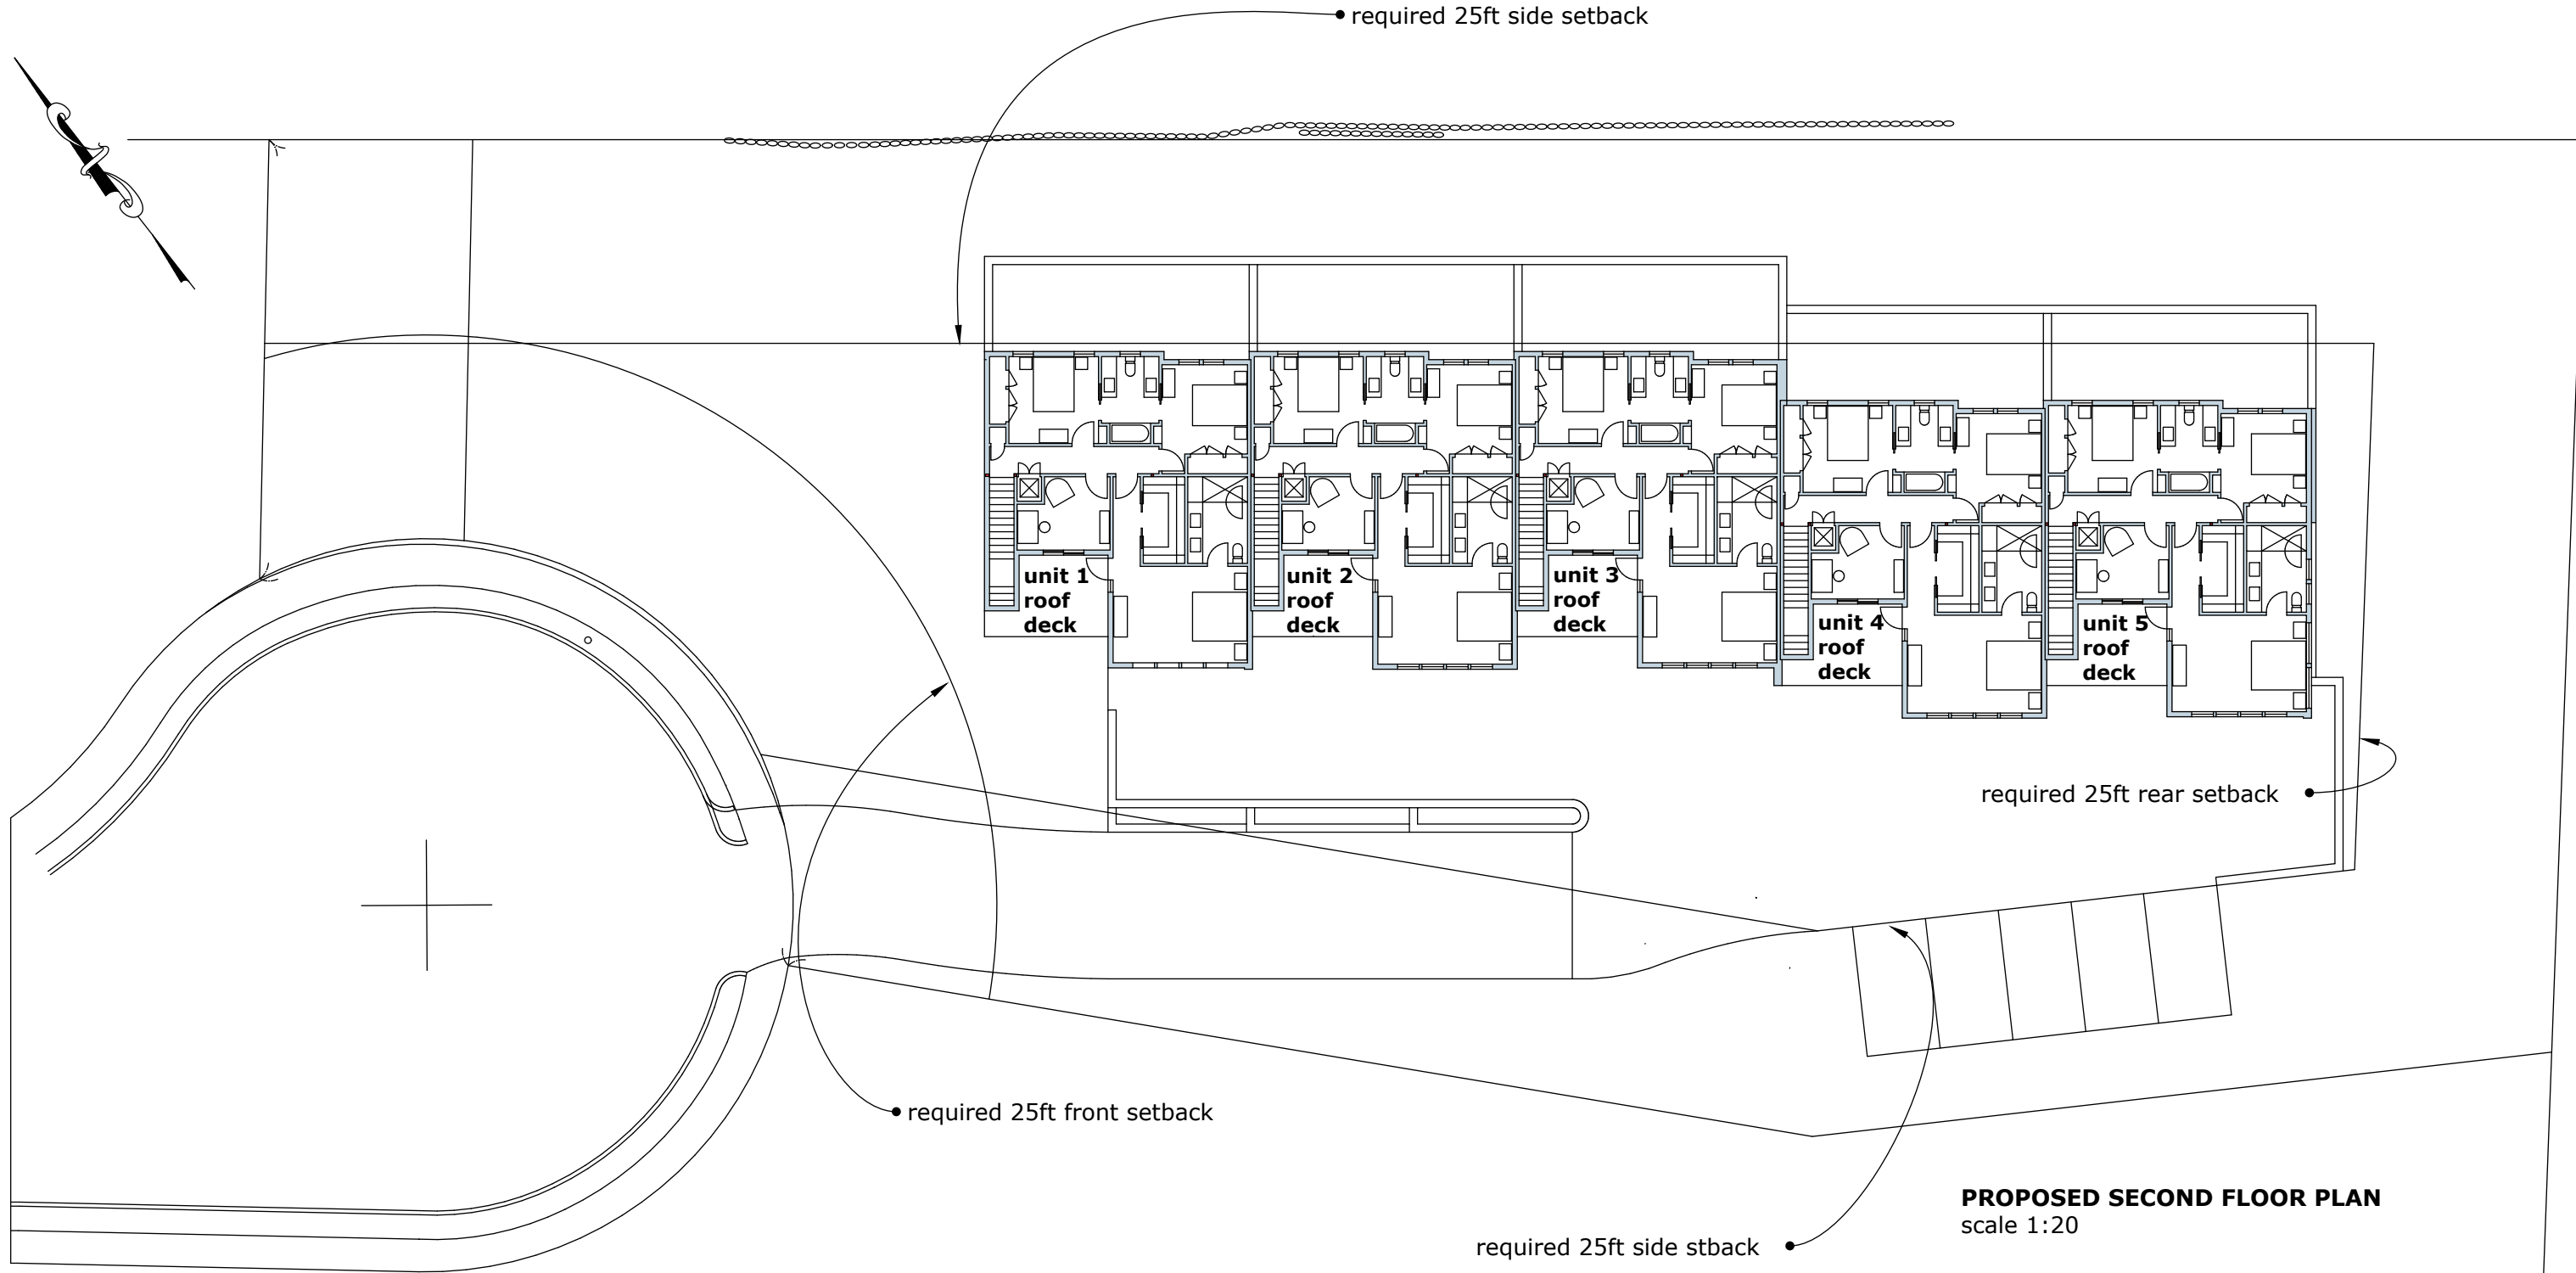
required 25ft side setback

unit 1 roof deck

unit 2 roof deck

unit 3 roof deck

unit 4 roof deck

unit 5 roof deck

required 25ft rear setback

required 25ft front setback

PROPOSED SECOND FLOOR PLAN
scale 1:20

required 25ft side stback